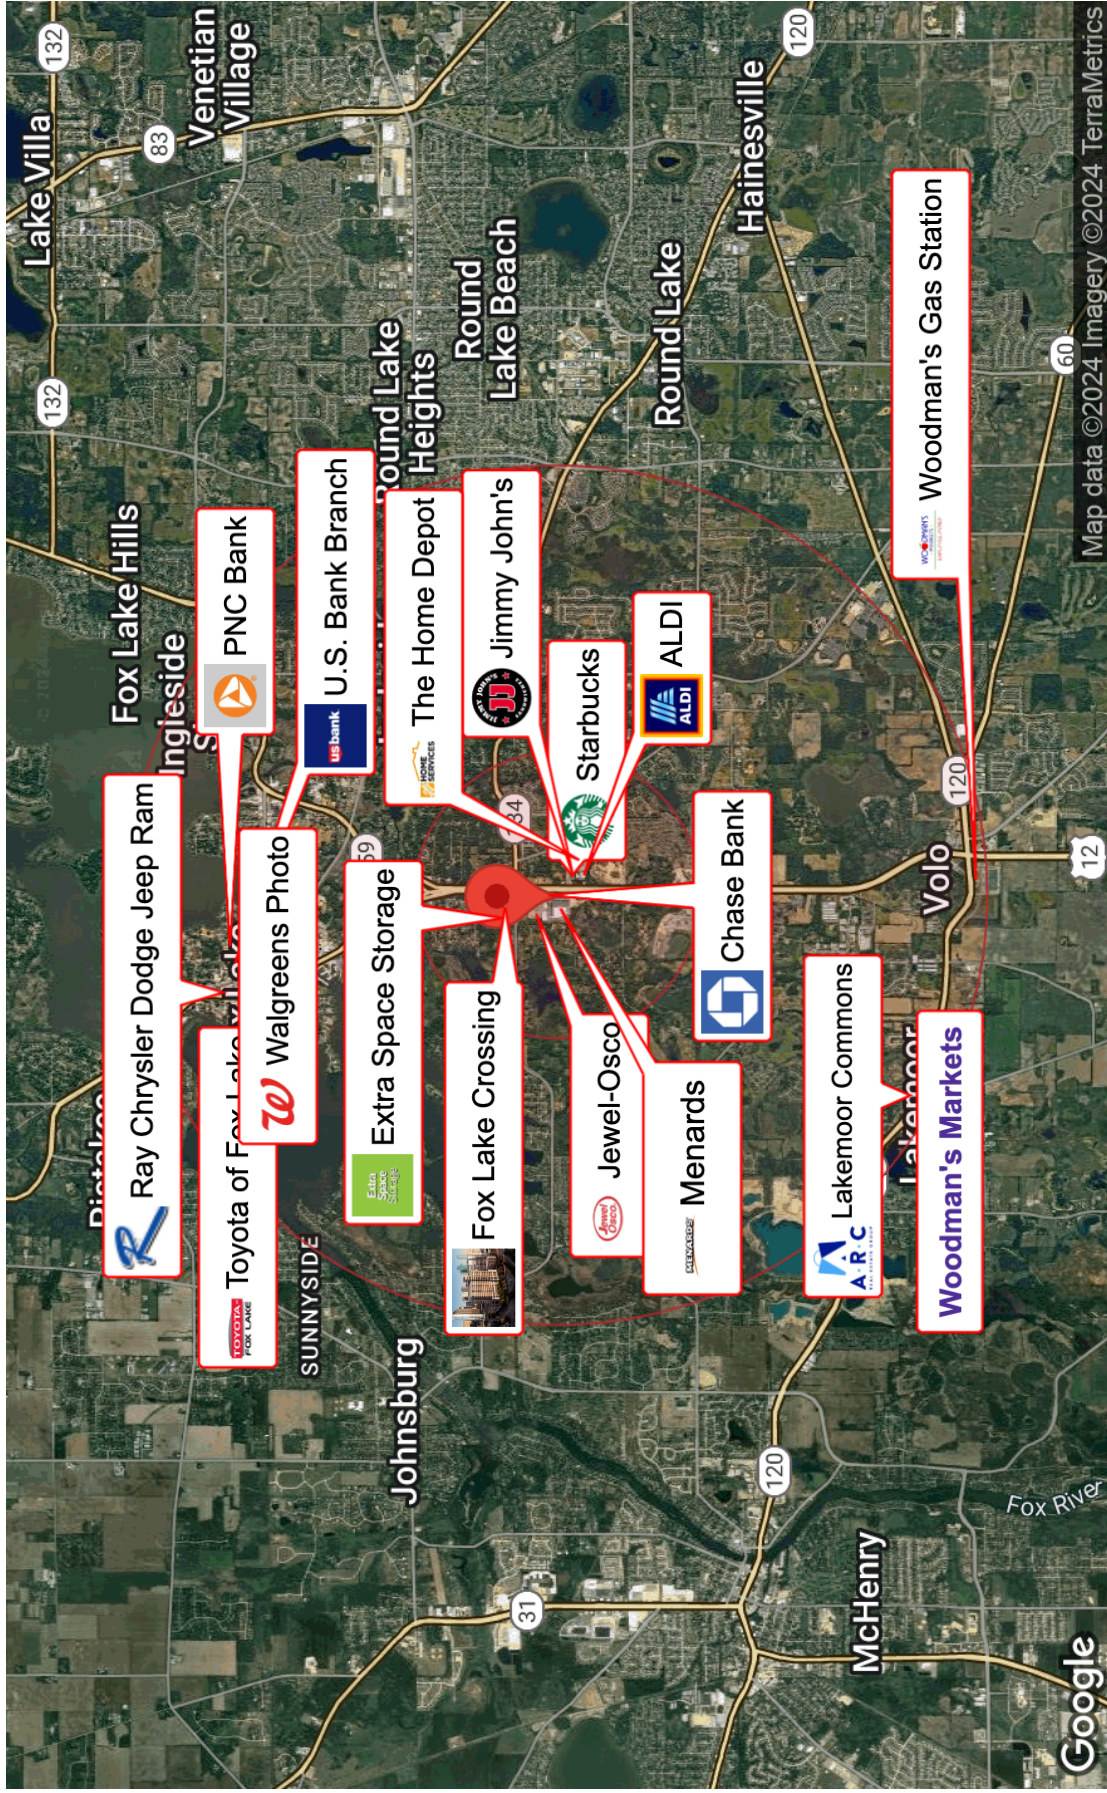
Lake Villa
132
83
Venetian Village
120
Hainesville
Round Lake Beach
Round Lake
Round Lake Heights
132
Fox Lake Hills
Ingleside
PNC Bank
U.S. Bank Branch
usbank
The Home Depot
HOME SERVICES
Jimmy John's
Starbucks
ALDI
ALDI
Woodman's Gas Station
60
Map data ©2024 Imagery ©2024 TerraMetrics
Ray Chrysler Dodge Jeep Ram
Walgreens Photo
59
134
Extra Space Storage
Extra Space Storage
Chase Bank
120
12
Volo
Toyota of F
TOYOTA FOX LAKE
Fox Lake Crossing
Jewel-Osco
Jewel Osco
Menards
MENARDS
Lakemoor Commons
ARC
Woodman's Markets
Lakemoor
SUNNYSIDE
Johnsburg
120
Fox River
31
McHenry
Google